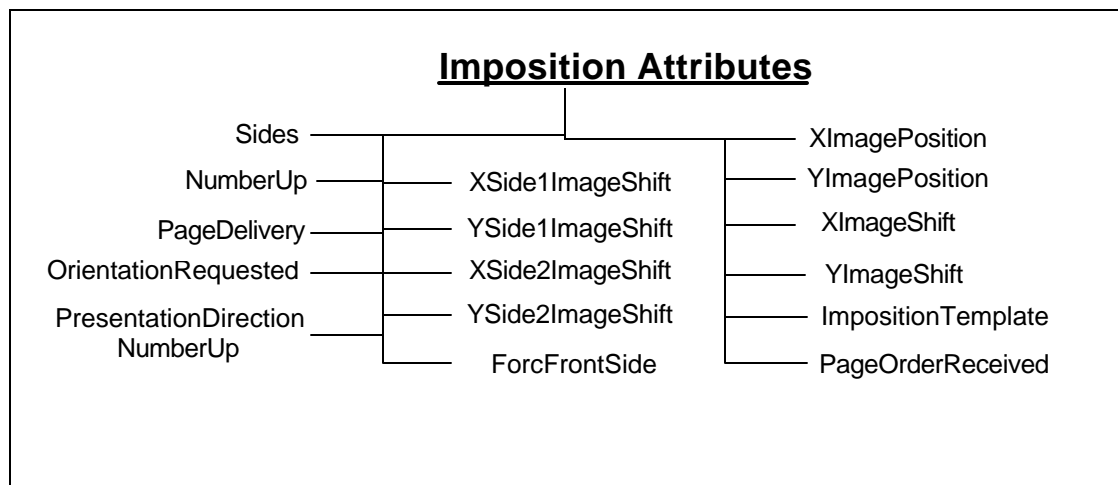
**Imposition Attributes**

Sides
NumberUp
PageDelivery
OrientationRequested
PresentationDirection NumberUp

XSide1ImageShift
YSide1ImageShift
XSide2ImageShift
YSide2ImageShift
ForcFrontSide

XImagePosition
YImagePosition
XImageShift
YImageShift
ImpositionTemplate
PageOrderReceived